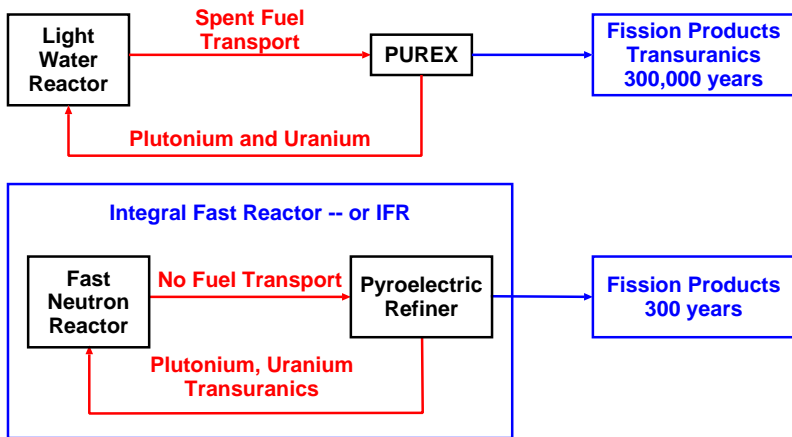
Light Water Reactor

Spent Fuel Transport

PUREX

Fission Products Transuranics 300,000 years

Plutonium and Uranium

Integral Fast Reactor -- or IFR

Fast Neutron Reactor

No Fuel Transport

Pyroelectric Refiner

Fission Products 300 years

Plutonium, Uranium Transuranics